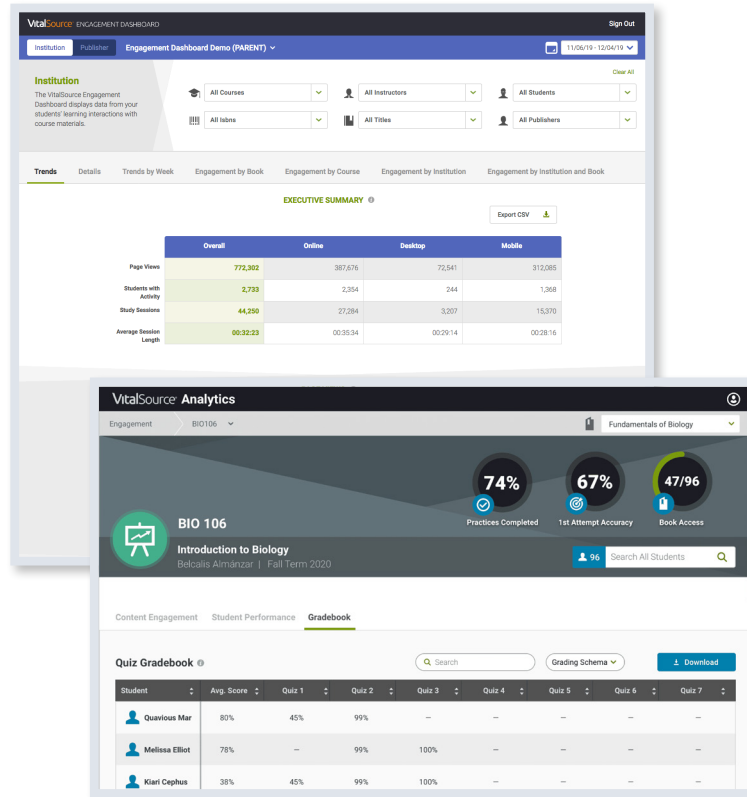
VitalSource ENGAGEMENT DASHBOARD

Sign Out

Institution Publisher Engagement Dashboard Demo (PARENT)

11/06/19 - 12/04/19

Clear All

Institution

The VitalSource Engagement Dashboard displays data from your students' learning interactions with course materials.

All Courses

All Instructors

All Students

All Isbns

All Titles

All Publishers

Trends Details Trends by Week Engagement by Book Engagement by Course Engagement by Institution Engagement by Institution and Book

EXECUTIVE SUMMARY

Export CSV

| | Overall | Online | Desktop | Mobile |
|---|---|---|---|---|
| Page Views | 772,302 | 387,676 | 72,541 | 312,085 |
| Students with Activity | 2,733 | 2,354 | 244 | 1,368 |
| Study Sessions | 44,250 | 27,284 | 3,207 | 15,370 |
| Average Session Length | 00:32:23 | 00:35:34 | 00:29:14 | 00:28:16 |

VitalSource Analytics

Engagement BIO106

Fundamentals of Biology

74% Practices Completed

67% 1st Attempt Accuracy

47/96 Book Access

BIO 106

Introduction to Biology

Belcalis Almánzar | Fall Term 2020

96 Search All Students

Content Engagement Student Performance Gradebook

Quiz Gradebook

Search

Grading Schema

Download

| Student | Avg. Score | Quiz 1 | Quiz 2 | Quiz 3 | Quiz 4 | Quiz 5 | Quiz 6 | Quiz 7 |
|---|---|---|---|---|---|---|---|---|
| Quavious Mar | 80% | 45% | 99% | – | – | – | – | – |
| Melissa Elliot | 78% | – | 99% | 100% | – | – | – | – |
| Kiari Cephus | 38% | 45% | 99% | 100% | – | – | – | – |